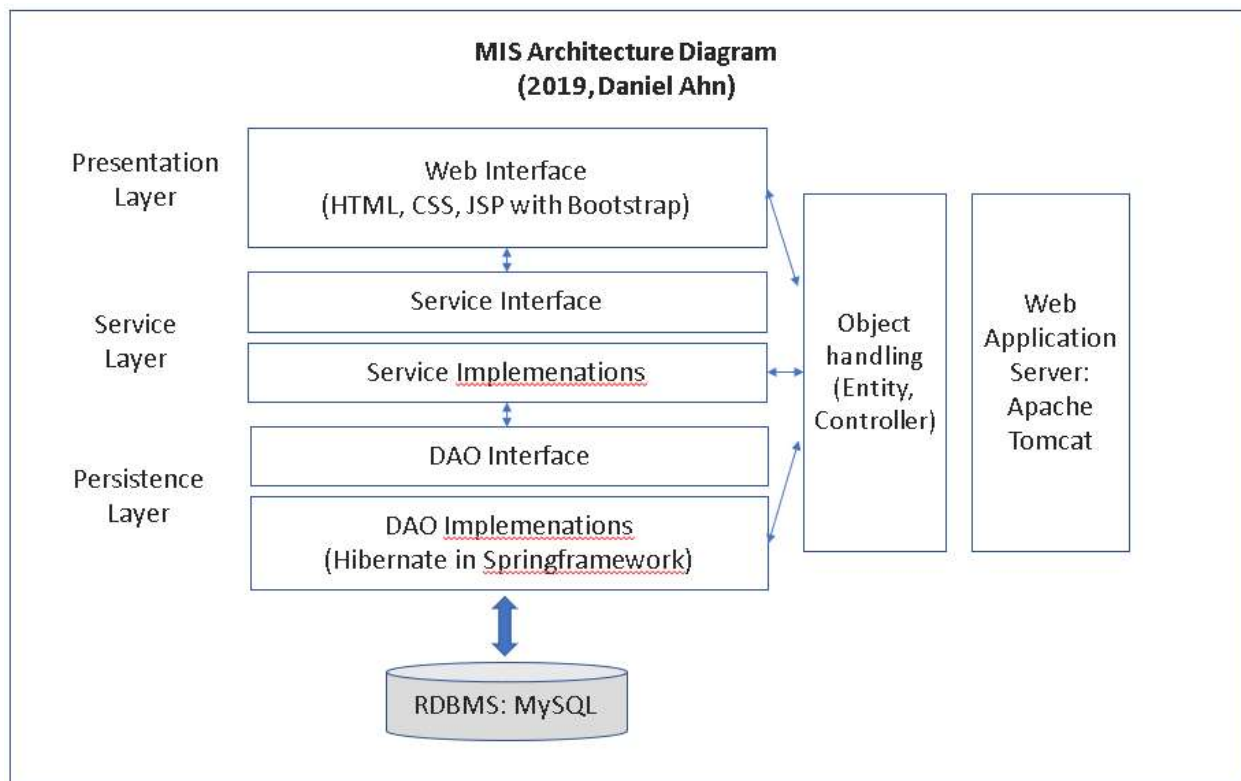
**MIS Architecture Diagram**
**(2019, Daniel Ahn)**

Presentation Layer

Web Interface (HTML, CSS, JSP with Bootstrap)

Service Layer

Service Interface

Service Implemenations

Persistence Layer

DAO Interface

DAO Implemenations (Hibernate in Springframework)

Object handling (Entity, Controller)

Web Application Server: Apache Tomcat

RDBMS: MySQL